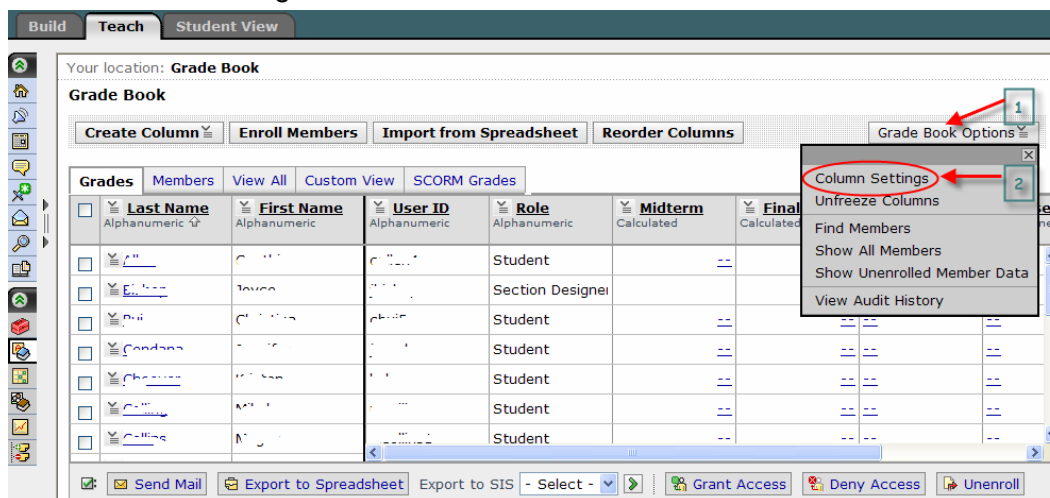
Build Teach Student View

Your location: Grade Book

Grade Book

Create Column Enroll Members Import from Spreadsheet Reorder Columns Grade Book Options

1

Column Settings

2

Unfreeze Columns

Find Members

Show All Members

Show Unenrolled Member Data

View Audit History

Grades Members View All Custom View SCORM Grades

| | Last Name Alphanumeric | First Name Alphanumeric | User ID Alphanumeric | Role Alphanumeric | Midterm Calculated | Final Calculated |
|---|---|---|---|---|---|---|
| | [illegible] | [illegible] | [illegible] | Student | -- | |
| | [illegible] | Joyce | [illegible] | Section Designer | | |
| | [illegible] | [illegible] | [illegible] | Student | -- | -- -- |
| | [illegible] | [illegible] | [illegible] | Student | -- | -- -- |
| | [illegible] | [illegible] | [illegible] | Student | -- | -- -- |
| | Collins | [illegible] | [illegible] | Student | -- | -- -- |
| | Collins | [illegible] | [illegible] | Student | -- | -- -- |

Send Mail Export to Spreadsheet Export to SIS - Select - Grant Access Deny Access Unenroll